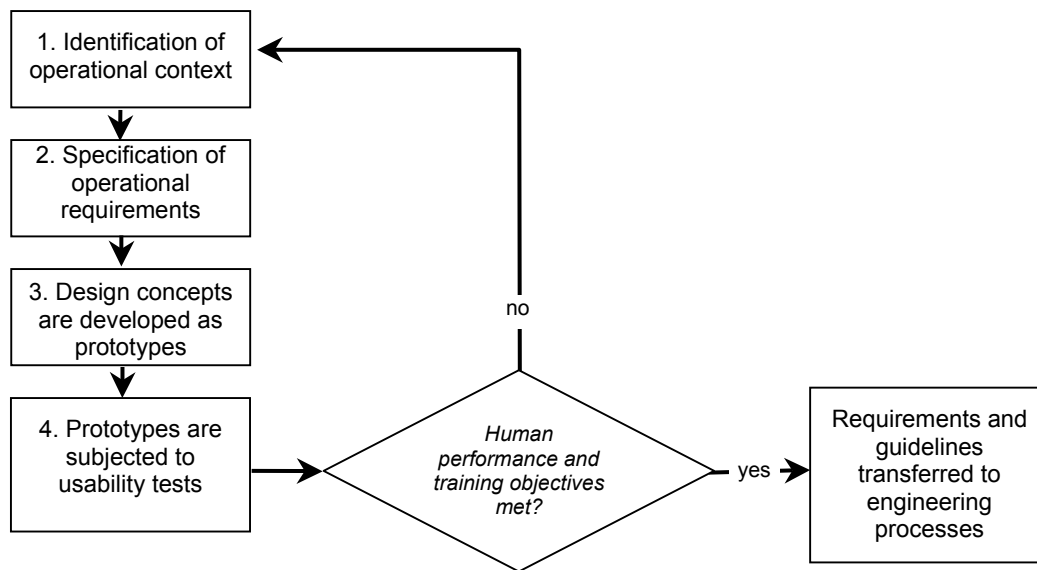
1. Identification of operational context

2. Specification of operational requirements

3. Design concepts are developed as prototypes

4. Prototypes are subjected to usability tests

no

Human performance and training objectives met?

yes

Requirements and guidelines transferred to engineering processes